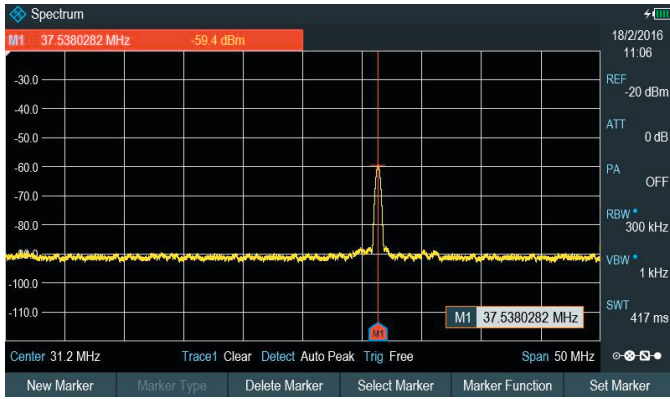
Spectrum

M1 37.5380282 MHz -59.4 dBm

18/2/2016
11:06

-30.0
-40.0
-50.0
-60.0
-70.0
-80.0
-90.0
-100.0
-110.0

REF
-20 dBm

ATT
0 dB

PA
OFF

RBW
300 kHz

VBW
1 kHz

SWT
417 ms

M1 37.5380282 MHz

M1

Center 31.2 MHz Trace1 Clear Detect Auto Peak Trig Free Span 50 MHz

New Marker | Marker Type | Delete Marker | Select Marker | Marker Function | Set Marker